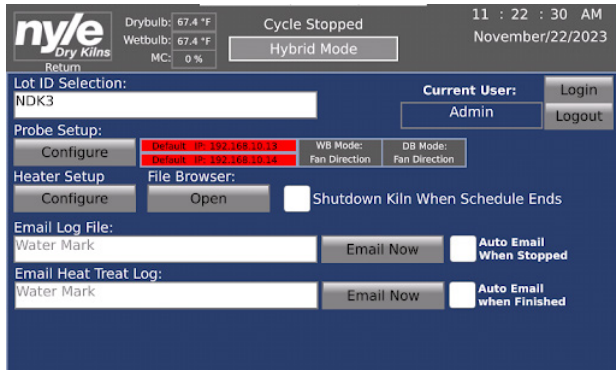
nyle Dry Kilns
Return

Drybulb: 67.4 °F
Wetbulb: 67.4 °F
MC: 0 %

Cycle Stopped
Hybrid Mode

11 : 22 : 30 AM
November/22/2023

Lot ID Selection:
NDK3

Current User:
Admin
Login
Logout

Probe Setup:
Configure
Default IP: 192.168.10.13
Default IP: 192.168.10.14
WB Mode: Fan Direction
DB Mode: Fan Direction

Heater Setup
Configure
File Browser:
Open
Shutdown Kiln When Schedule Ends

Email Log File:
Water Mark
Email Now
Auto Email When Stopped

Email Heat Treat Log:
Water Mark
Email Now
Auto Email when Finished